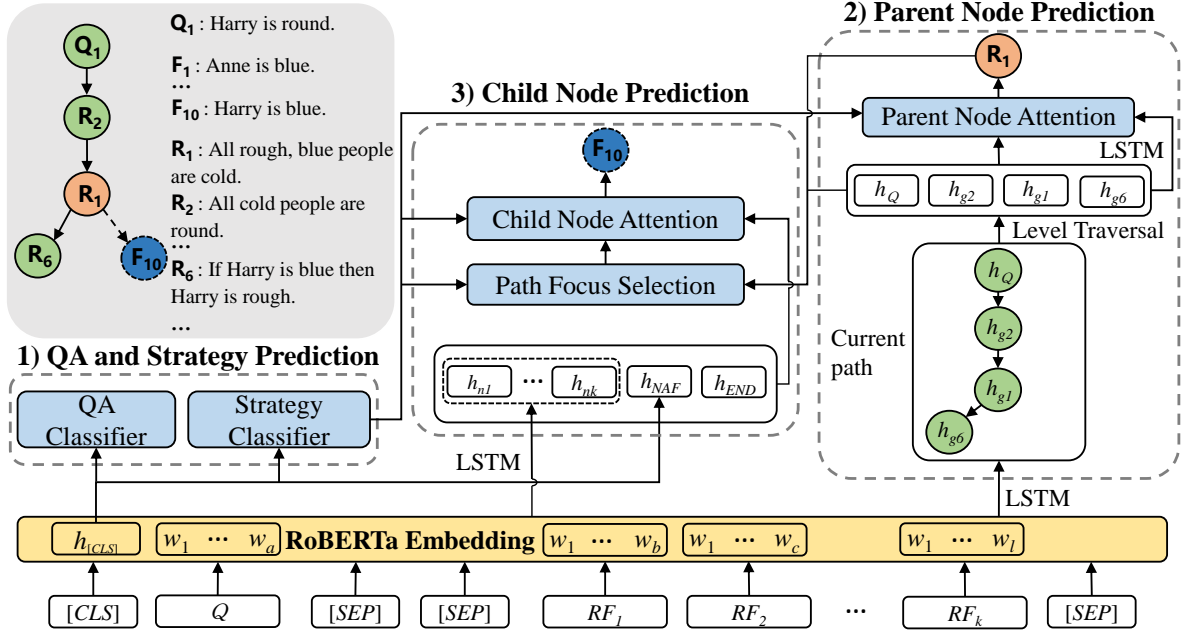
$Q_1$
$R_2$
$R_1$
$R_6$
$F_{10}$

$Q_1$ : Harry is round.
$F_1$ : Anne is blue.
…
$F_{10}$ : Harry is blue.
$R_1$ : All rough, blue people are cold.
$R_2$ : All cold people are round.
…
$R_6$ : If Harry is blue then Harry is rough.
…

1) QA and Strategy Prediction
QA Classifier
Strategy Classifier

3) Child Node Prediction
$F_{10}$
Child Node Attention
Path Focus Selection
$h_{n1}$ … $h_{nk}$ $h_{NAF}$ $h_{END}$
LSTM

2) Parent Node Prediction
$R_1$
Parent Node Attention
LSTM
$h_Q$ $h_{g2}$ $h_{g1}$ $h_{g6}$
Level Traversal
Current path
$h_Q$
$h_{g2}$
$h_{g1}$
$h_{g6}$
LSTM

$h_{[CLS]}$ $w_1$ ··· $w_a$ RoBERTa Embedding $w_1$ ··· $w_b$ $w_1$ ··· $w_c$ $w_1$ ··· $w_l$

$[CLS]$ $Q$ $[SEP]$ $[SEP]$ $RF_1$ $RF_2$ ··· $RF_k$ $[SEP]$